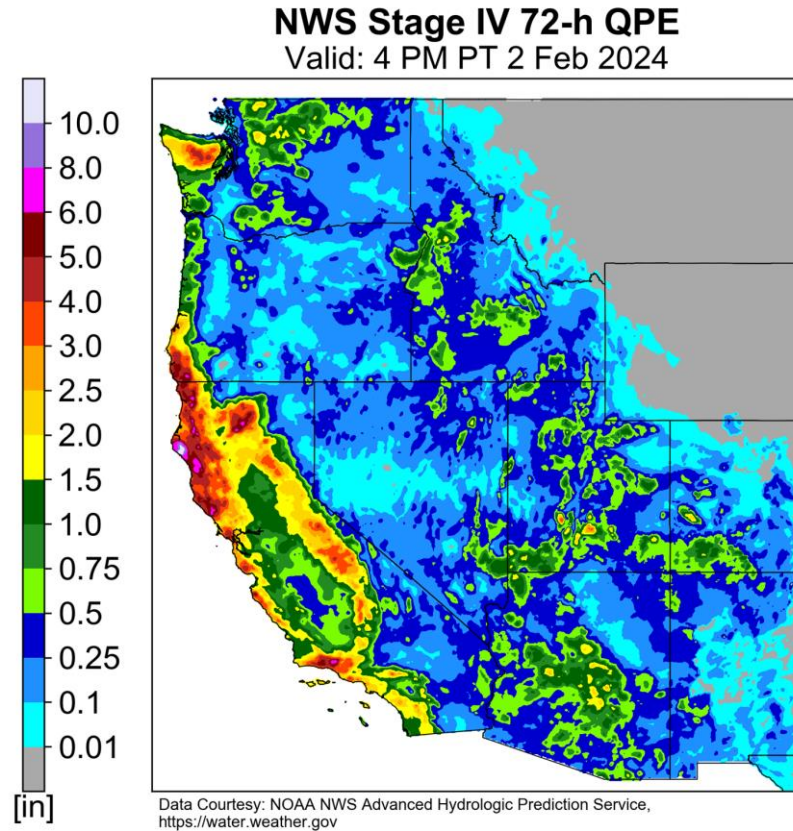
NWS Stage IV 72-h QPE
Valid: 4 PM PT 2 Feb 2024

10.0
8.0
6.0
5.0
4.0
3.0
2.5
2.0
1.5
1.0
0.75
0.5
0.25
0.1
0.01
[in]

Data Courtesy: NOAA NWS Advanced Hydrologic Prediction Service, https://water.weather.gov